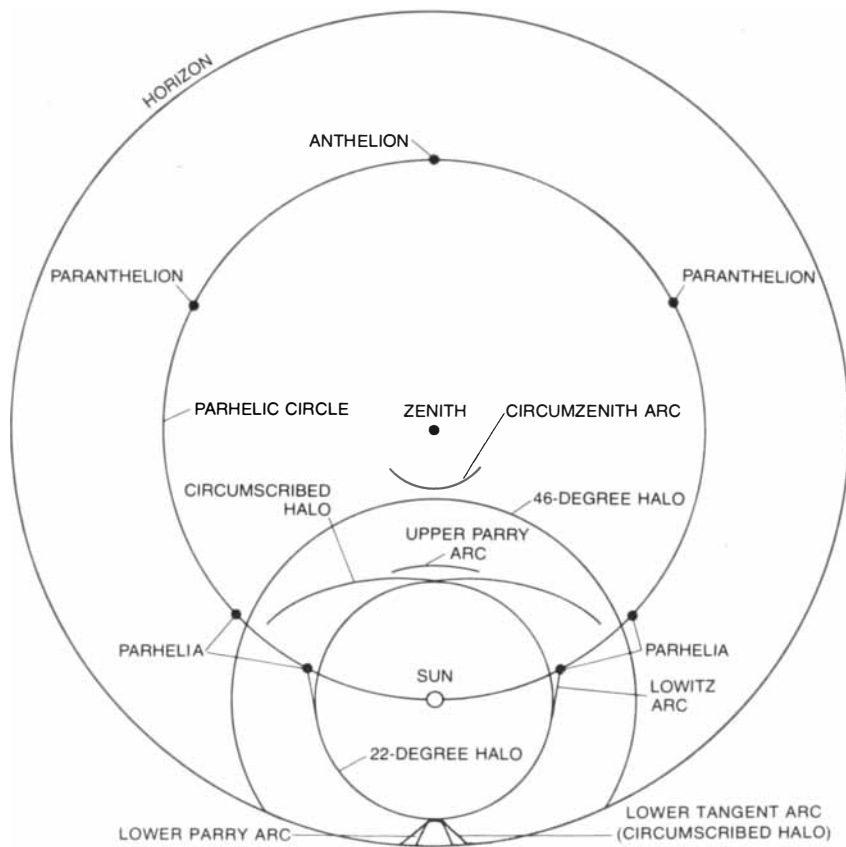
HORIZON

ANTHELION

PARANTHELION

PARANTHELION

PARHELIC CIRCLE

ZENITH

CIRCUMZENITH ARC

CIRCUMSCRIBED HALO

46-DEGREE HALO

UPPER PARRY ARC

PARHELIA

PARHELIA

SUN

LOWITZ ARC

22-DEGREE HALO

LOWER TANGENT ARC (CIRCUMSCRIBED HALO)

LOWER PARRY ARC